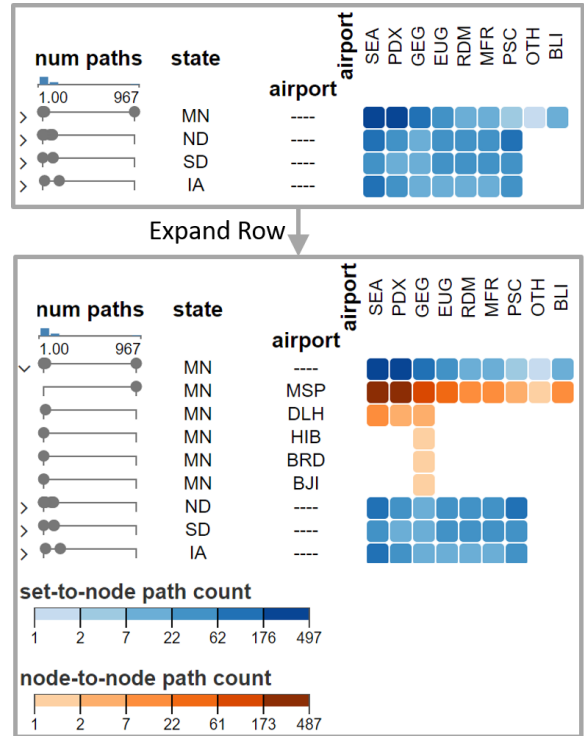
num paths state airport
airport SEA PDX GEG EUG RDM MFR PSC OTH BLI
1.00 967

| state | airport |
|---|---|
| MN | ---- |
| ND | ---- |
| SD | ---- |
| IA | ---- |

Expand Row

num paths state airport
airport SEA PDX GEG EUG RDM MFR PSC OTH BLI
1.00 967

| state | airport |
|---|---|
| MN | ---- |
| MN | MSP |
| MN | DLH |
| MN | HIB |
| MN | BRD |
| MN | BJI |
| ND | ---- |
| SD | ---- |
| IA | ---- |

set-to-node path count
1 2 7 22 62 176 497

node-to-node path count
1 2 7 22 61 173 487